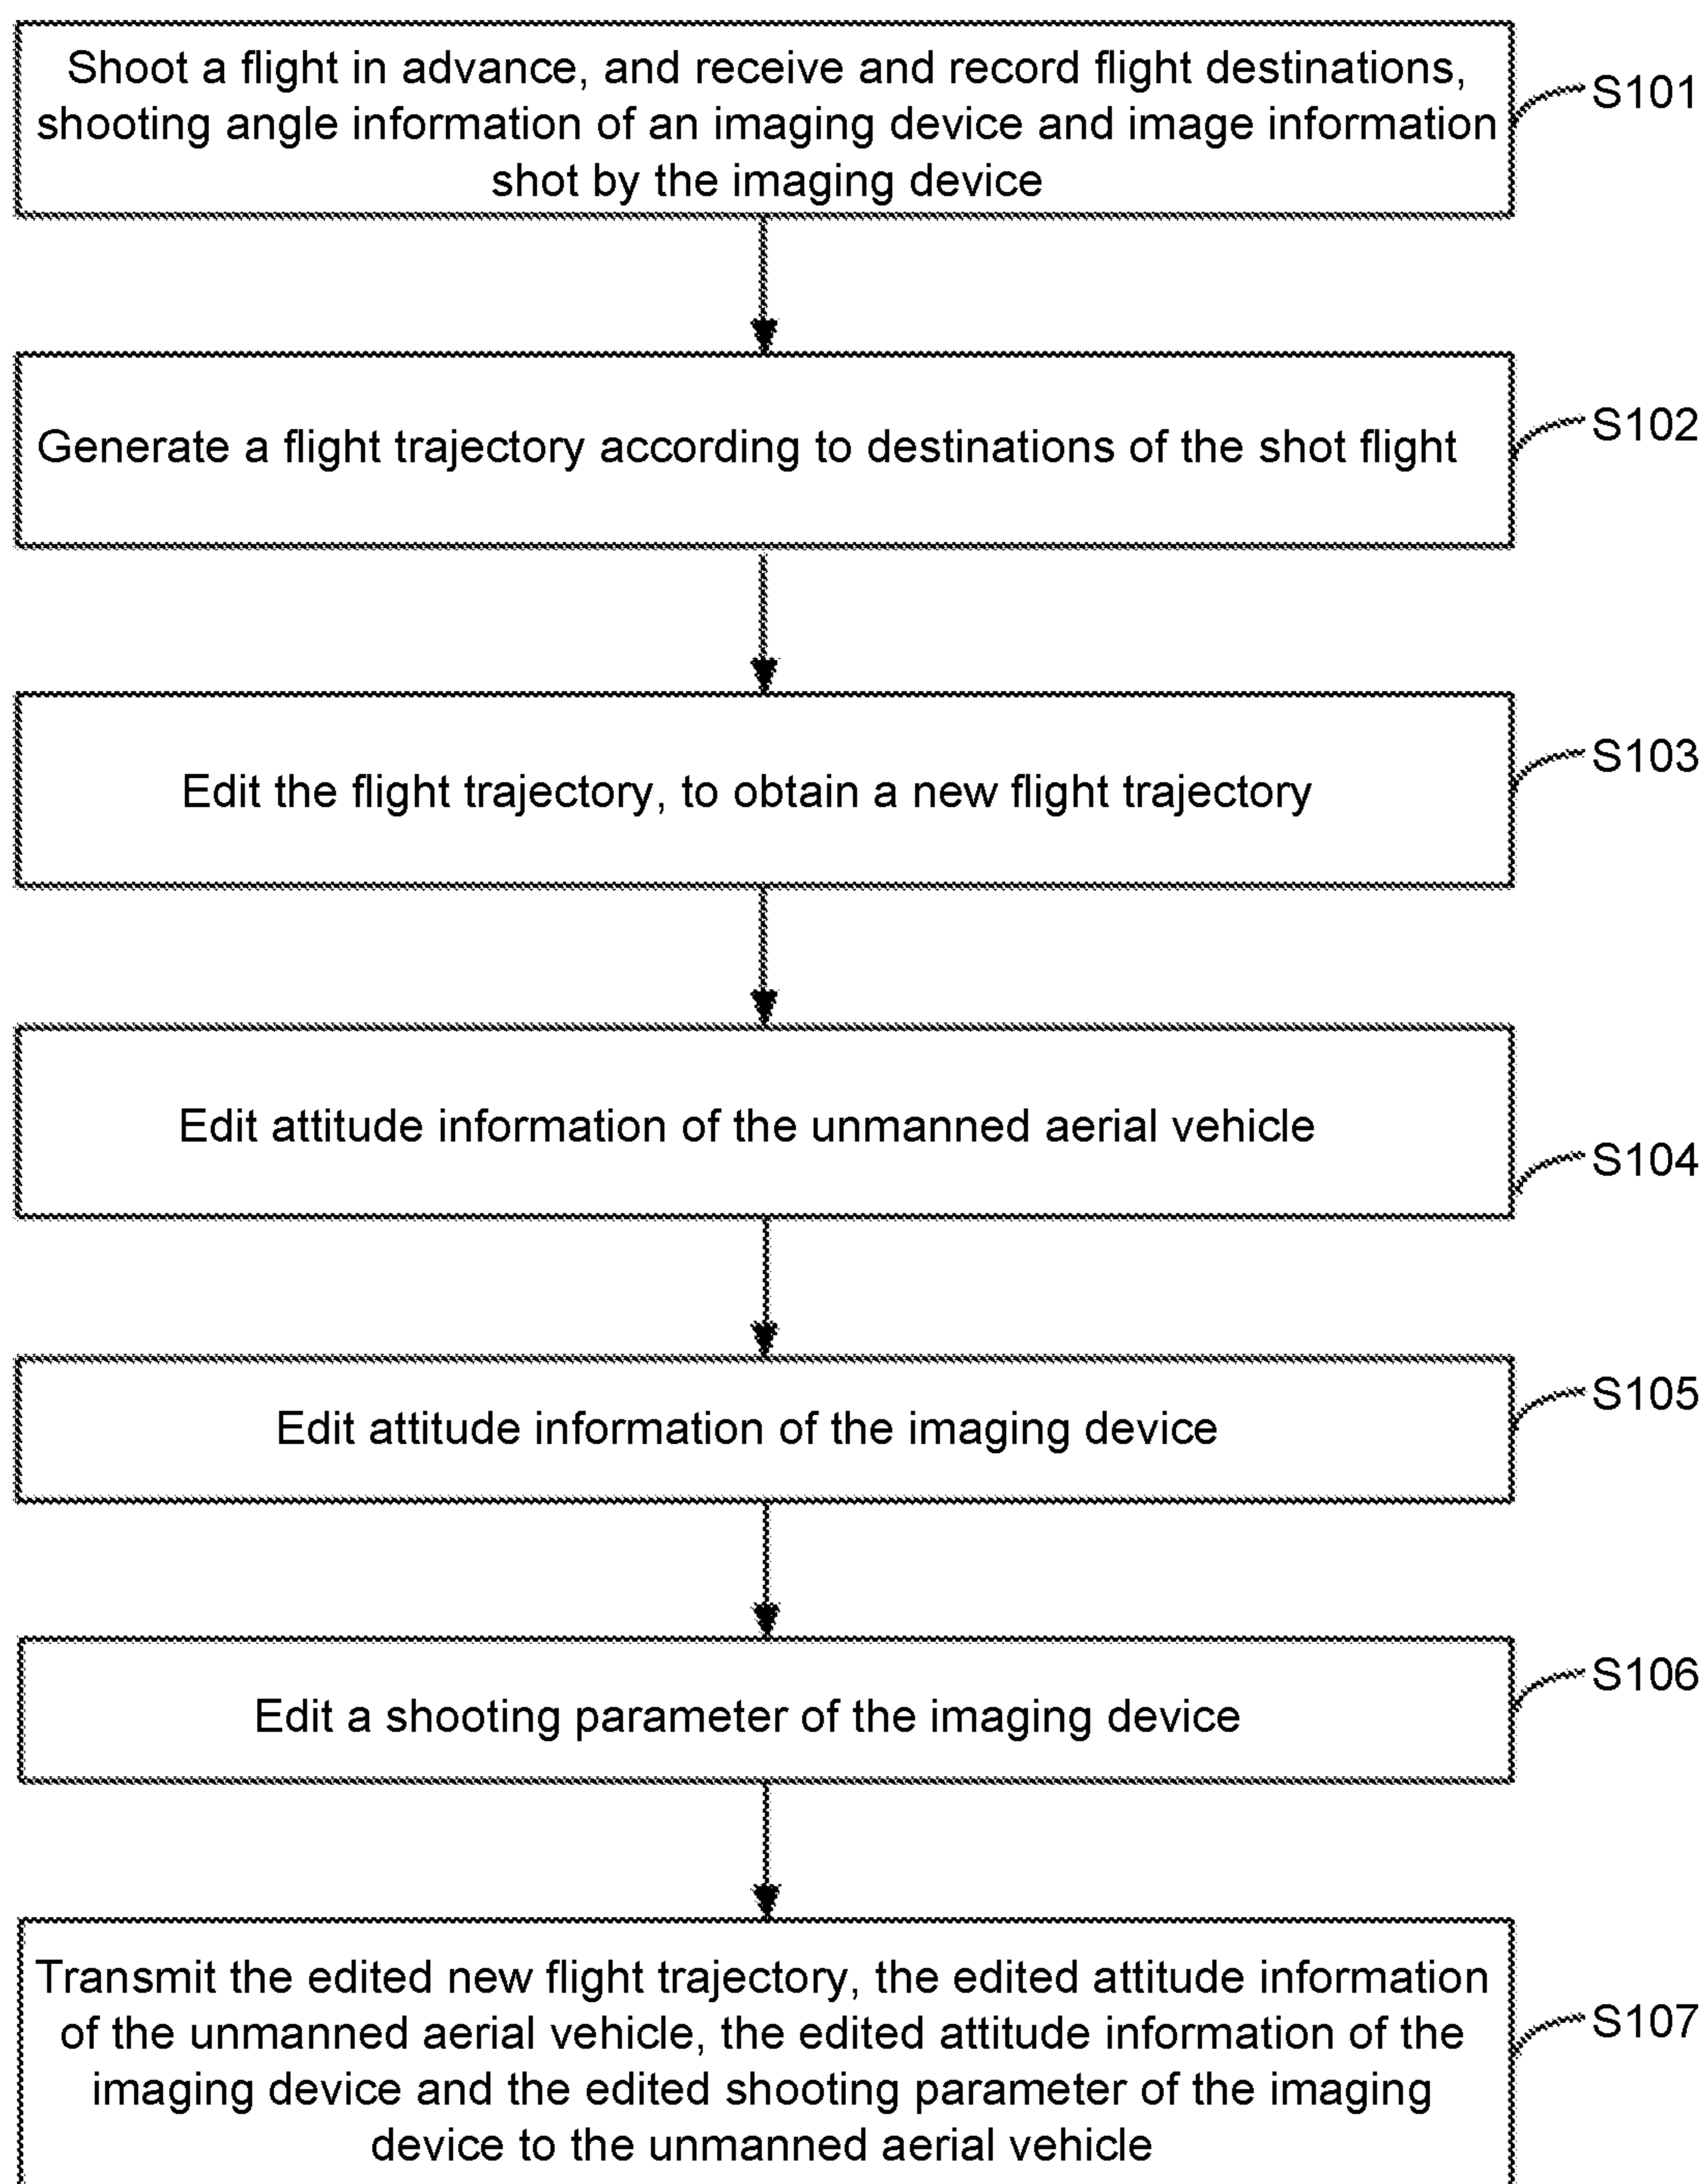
Shoot a flight in advance, and receive and record flight destinations, shooting angle information of an imaging device and image information shot by the imaging device

S101

Generate a flight trajectory according to destinations of the shot flight

S102

Edit the flight trajectory, to obtain a new flight trajectory

S103

Edit attitude information of the unmanned aerial vehicle

S104

Edit attitude information of the imaging device

S105

Edit a shooting parameter of the imaging device

S106

Transmit the edited new flight trajectory, the edited attitude information of the unmanned aerial vehicle, the edited attitude information of the imaging device and the edited shooting parameter of the imaging device to the unmanned aerial vehicle

S107